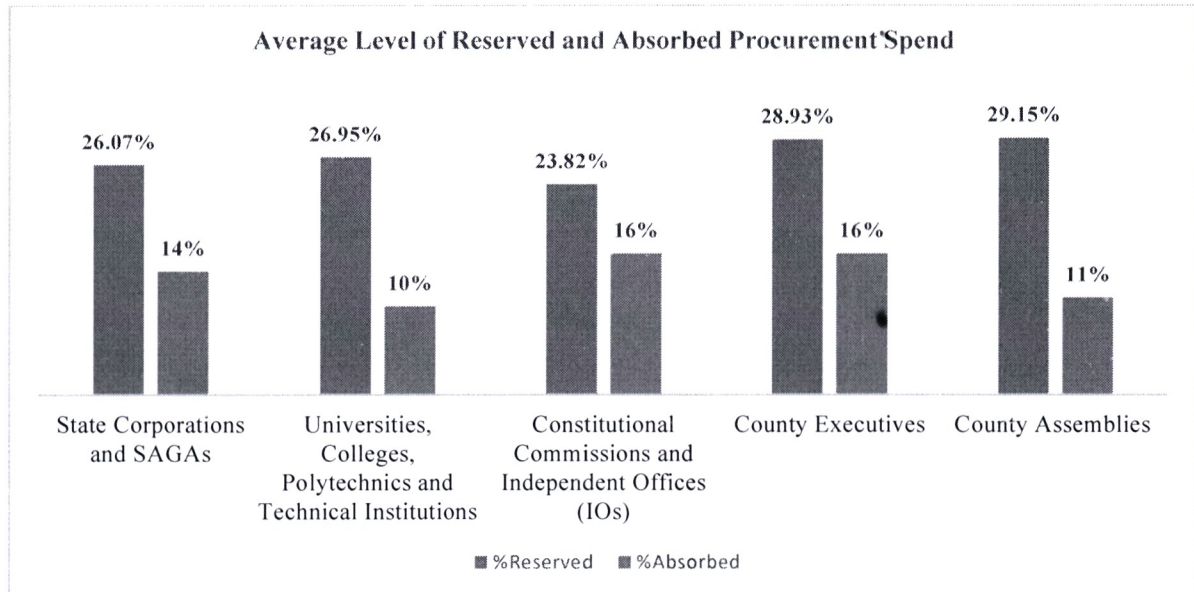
Average Level of Reserved and Absorbed Procurement Spend

26.07%
14%
26.95%
10%
23.82%
16%
28.93%
16%
29.15%
11%

State Corporations and SAGAs

Universities, Colleges, Polytechnics and Technical Institutions

Constitutional Commissions and Independent Offices (IOs)

County Executives

County Assemblies

%Reserved %Absorbed